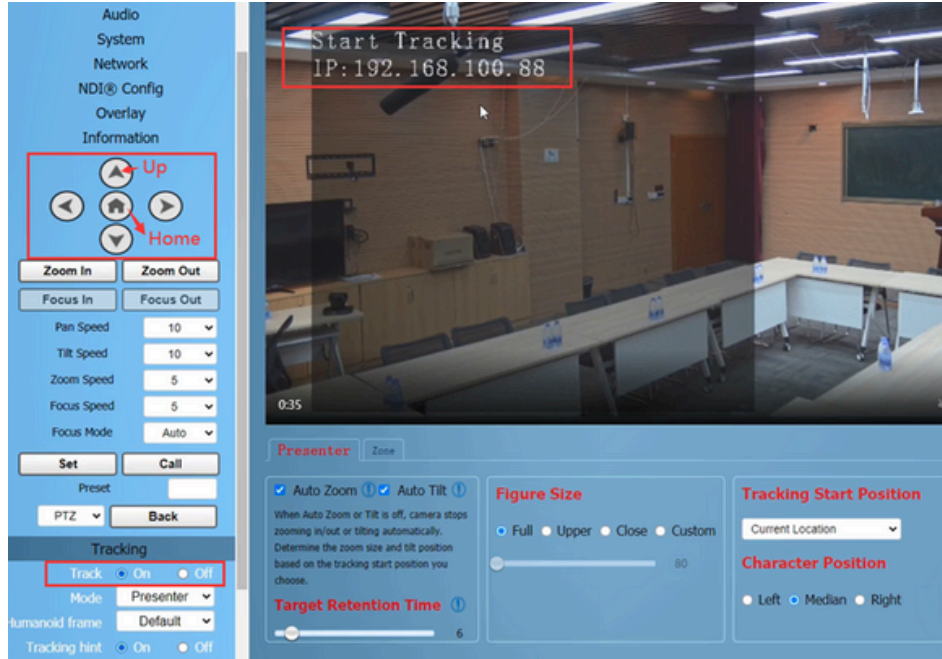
Audio
System
Network
NDI® Config
Overlay
Information

Up
Home

Zoom In
Zoom Out
Focus In
Focus Out
Pan Speed 10
Tilt Speed 10
Zoom Speed 5
Focus Speed 5
Focus Mode Auto
Set
Call
Preset
PTZ
Back
Tracking
Track On Off
Mode Presenter
Humanoid frame Default
Tracking hint On Off

Start Tracking
IP:192.168.100.88

0:35

Presenter
Zone

Auto Zoom Auto Tilt
When Auto Zoom or Tilt is off, camera stops zooming in/out or tilting automatically. Determine the zoom size and tilt position based on the tracking start position you choose.
Target Retention Time
6

Figure Size
Full Upper Close Custom
80

Tracking Start Position
Current Location
Character Position
Left Median Right